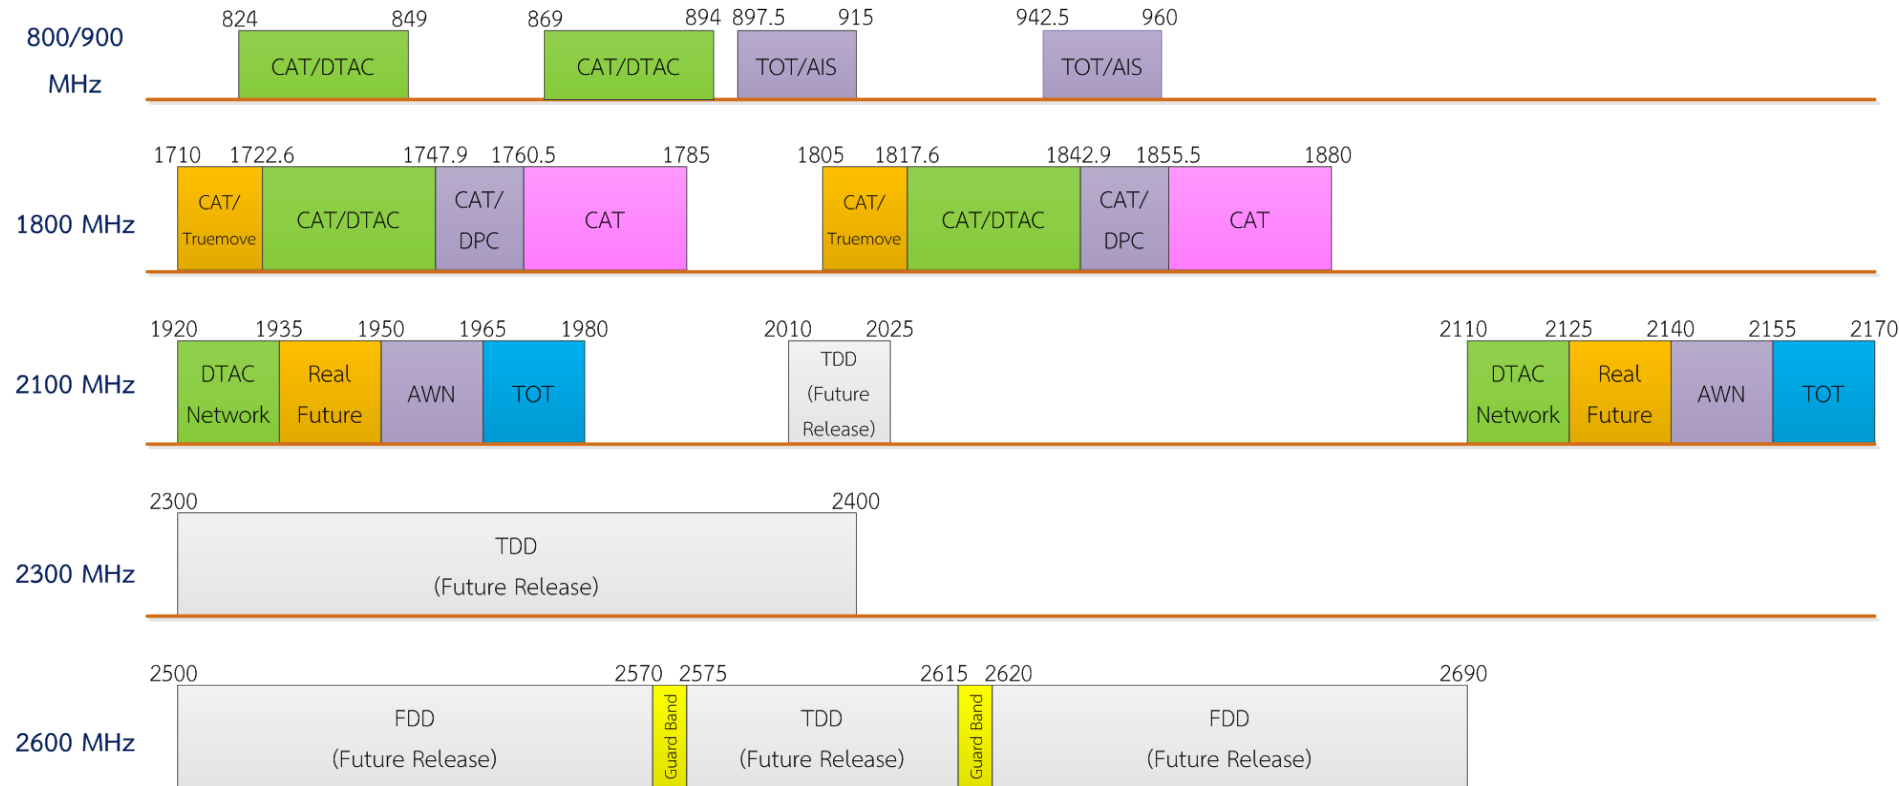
800/900 MHz

824 849 869 894 897.5 915 942.5 960

CAT/DTAC CAT/DTAC TOT/AIS TOT/AIS

1800 MHz

1710 1722.6 1747.9 1760.5 1785 1805 1817.6 1842.9 1855.5 1880

CAT/ Truemove CAT/DTAC CAT/ DPC CAT CAT/ Truemove CAT/DTAC CAT/ DPC CAT

2100 MHz

1920 1935 1950 1965 1980 2010 2025 2110 2125 2140 2155 2170

DTAC Network Real Future AWN TOT TDD (Future Release) DTAC Network Real Future AWN TOT

2300 MHz

2300 2400

TDD (Future Release)

2600 MHz

2500 2570 2575 2615 2620 2690

FDD (Future Release) Guard Band TDD (Future Release) Guard Band FDD (Future Release)